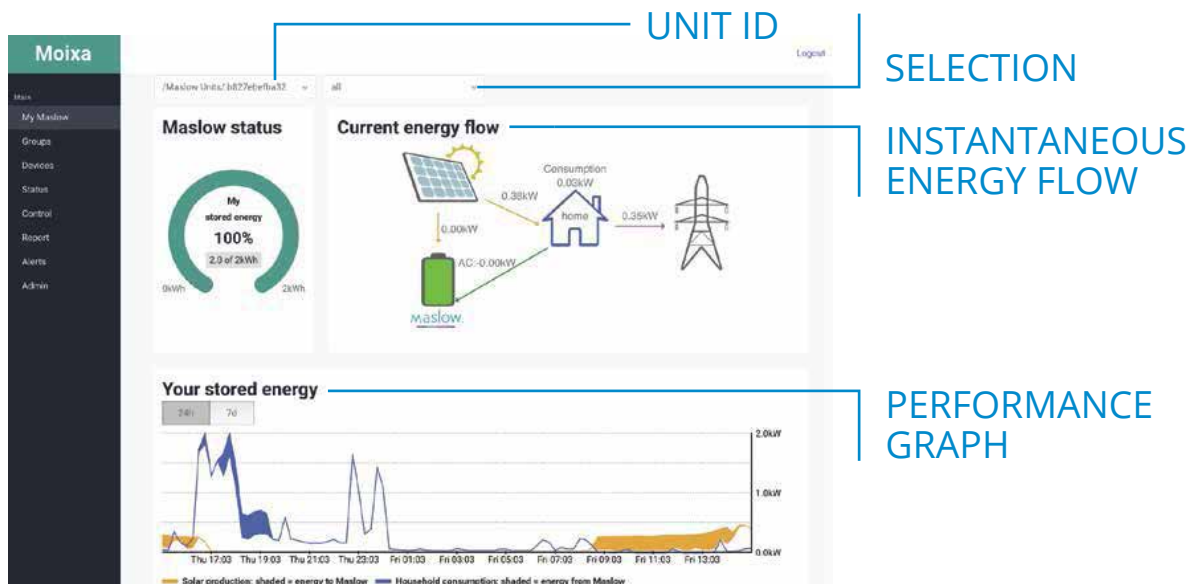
Moixa

Main

My Maslow

Groups

Devices

Status

Control

Report

Alerts

Admin

UNIT ID

Logout

SELECTION

/Maslow Units/.b827ebefba32

all

Maslow status

My stored energy

100%

2.0 of 2kWh

0kWh

2kWh

Current energy flow

INSTANTANEOUS ENERGY FLOW

Consumption 0.03kW

0.38kW

home

0.35kW

0.00kW

AC:-0.00kW

maslow

Your stored energy

PERFORMANCE GRAPH

24h

7d

2.0kW

1.0kW

0.0kW

Thu 17:03

Thu 19:03

Thu 21:03

Thu 23:03

Fri 01:03

Fri 03:03

Fri 05:03

Fri 07:03

Fri 09:03

Fri 11:03

Fri 13:03

Solar production: shaded = energy to Maslow

Household consumption: shaded = energy from Maslow